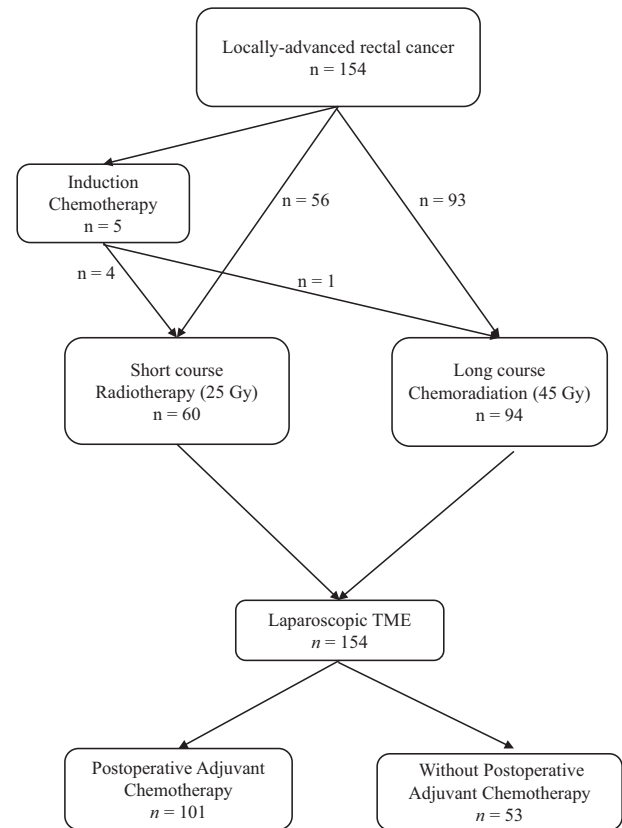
Locally-advanced rectal cancer
n = 154

Induction Chemotherapy
n = 5

n = 56

n = 93

n = 4

n = 1

Short course Radiotherapy (25 Gy)
n = 60

Long course Chemoradiation (45 Gy)
n = 94

Laparoscopic TME
$n$ = 154

Postoperative Adjuvant Chemotherapy
$n$ = 101

Without Postoperative Adjuvant Chemotherapy
$n$ = 53